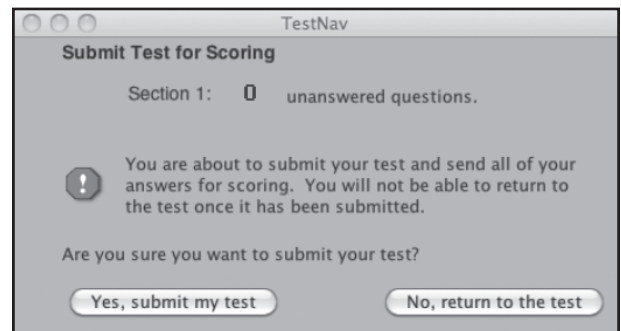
TestNav

Submit Test for Scoring

Section 1: 0 unanswered questions.

!

You are about to submit your test and send all of your answers for scoring. You will not be able to return to the test once it has been submitted.

Are you sure you want to submit your test?

Yes, submit my test

No, return to the test